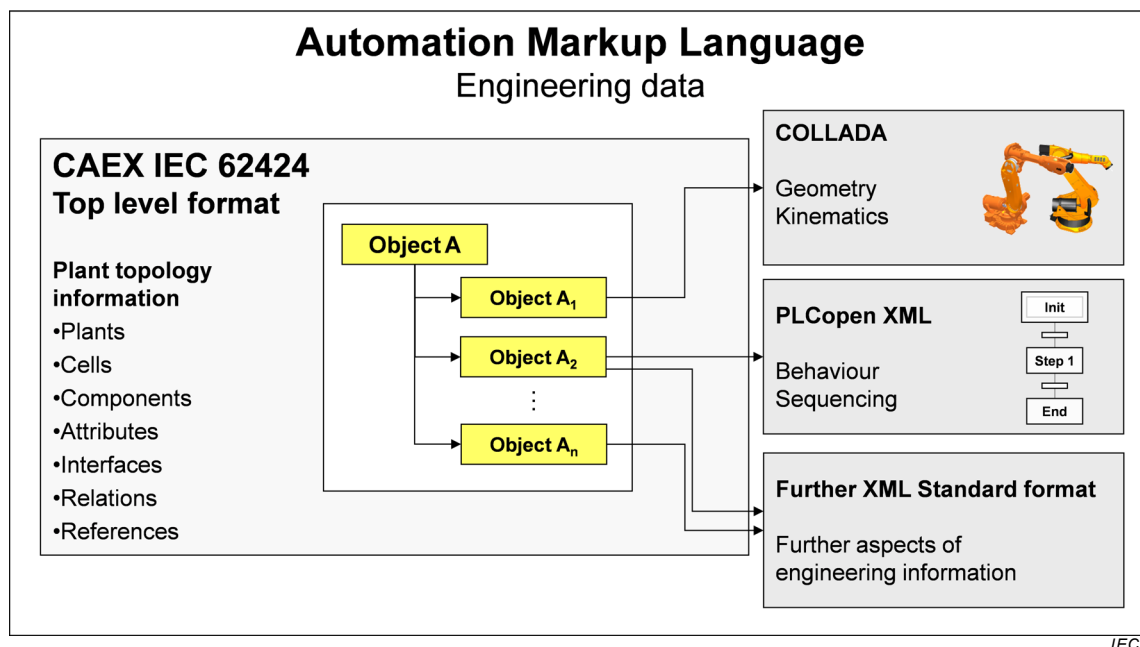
Automation Markup Language
Engineering data

CAEX IEC 62424
Top level format

Plant topology information
•Plants
•Cells
•Components
•Attributes
•Interfaces
•Relations
•References

Object A
Object $A_1$
Object $A_2$
⋮
Object $A_n$

COLLADA
Geometry
Kinematics

PLCopen XML
Behaviour
Sequencing

Init
Step 1
End

Further XML Standard format
Further aspects of engineering information

IEC